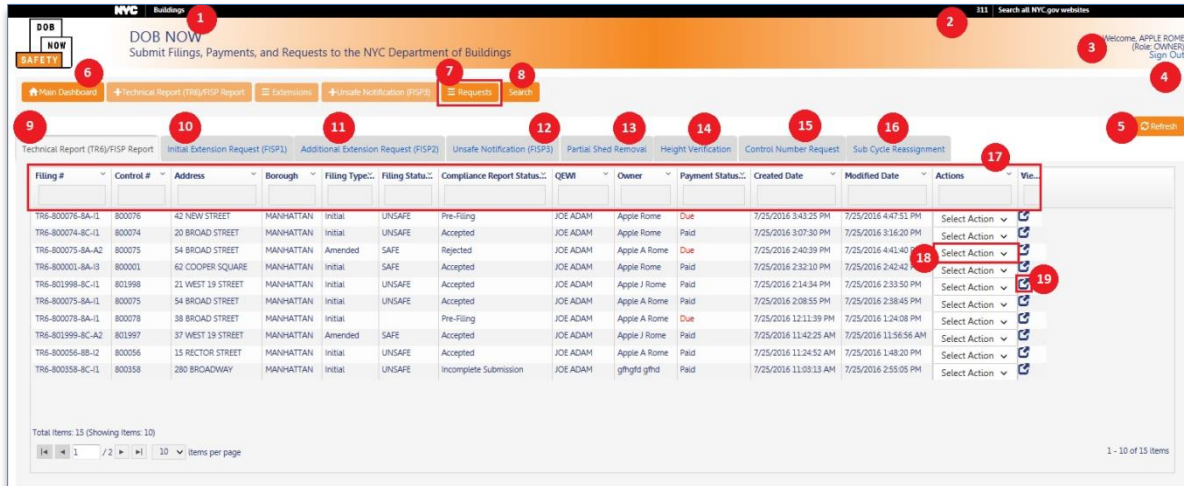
NYC Buildings 1

311 Search all NYC.gov websites 2

DOB NOW SAFETY

DOB NOW
Submit Filings, Payments, and Requests to the NYC Department of Buildings

Welcome, APPLE ROME (Role: OWNER) Sign Out 3 4

6 Main Dashboard | Technical Report (TR6)/FISP Report | Extensions | Unsafe Notification (FISP3) | 7 Requests | 8 Search

5 Refresh

9 Technical Report (TR6)/FISP Report | 10 Initial Extension Request (FISP1) | 11 Additional Extension Request (FISP2) | 12 Unsafe Notification (FISP3) | 13 Partial Shed Removal | 14 Height Verification | 15 Control Number Request | 16 Sub Cycle Reassignment

17

| Filing # | Control # | Address | Borough | Filing Type | Filing Status | Compliance Report Status | QEWI | Owner | Payment Status | Created Date | Modified Date | Actions | View |
|---|---|---|---|---|---|---|---|---|---|---|---|---|---|
| TR6-800076-8A-I1 | 800076 | 42 NEW STREET | MANHATTAN | Initial | UNSAFE | Pre-Filing | JOE ADAM | Apple Rome | Due | 7/25/2016 3:43:25 PM | 7/25/2016 4:47:51 PM | Select Action | |
| TR6-800074-8C-I1 | 800074 | 20 BROAD STREET | MANHATTAN | Initial | UNSAFE | Accepted | JOE ADAM | Apple Rome | Paid | 7/25/2016 3:07:30 PM | 7/25/2016 3:16:20 PM | Select Action | |
| TR6-800075-8A-A2 | 800075 | 54 BROAD STREET | MANHATTAN | Amended | SAFE | Rejected | JOE ADAM | Apple A Rome | Due | 7/25/2016 2:40:39 PM | 7/25/2016 4:41:40 PM | Select Action 18 | |
| TR6-800001-8A-I3 | 800001 | 62 COOPER SQUARE | MANHATTAN | Initial | SAFE | Accepted | JOE ADAM | Apple Rome | Paid | 7/25/2016 2:32:10 PM | 7/25/2016 2:42:42 PM | Select Action | |
| TR6-801998-8C-I1 | 801998 | 21 WEST 19 STREET | MANHATTAN | Initial | UNSAFE | Accepted | JOE ADAM | Apple J Rome | Paid | 7/25/2016 2:14:34 PM | 7/25/2016 2:33:50 PM | Select Action | 19 |
| TR6-800075-8A-I1 | 800075 | 54 BROAD STREET | MANHATTAN | Initial | UNSAFE | Accepted | JOE ADAM | Apple A Rome | Paid | 7/25/2016 2:08:55 PM | 7/25/2016 2:38:45 PM | Select Action | |
| TR6-800078-8A-I1 | 800078 | 38 BROAD STREET | MANHATTAN | Initial | | Pre-Filing | JOE ADAM | Apple A Rome | Due | 7/25/2016 12:11:39 PM | 7/25/2016 1:24:08 PM | Select Action | |
| TR6-801999-8C-A2 | 801997 | 37 WEST 19 STREET | MANHATTAN | Amended | SAFE | Accepted | JOE ADAM | Apple J Rome | Paid | 7/25/2016 11:42:25 AM | 7/25/2016 11:56:56 AM | Select Action | |
| TR6-800056-8B-I2 | 800056 | 15 RECTOR STREET | MANHATTAN | Initial | UNSAFE | Accepted | JOE ADAM | Apple A Rome | Paid | 7/25/2016 11:24:52 AM | 7/25/2016 1:48:20 PM | Select Action | |
| TR6-800358-8C-I1 | 800358 | 280 BROADWAY | MANHATTAN | Initial | UNSAFE | Incomplete Submission | JOE ADAM | gfhgfd gfhd | Paid | 7/25/2016 11:03:13 AM | 7/25/2016 2:55:05 PM | Select Action | |

Total Items: 15 (Showing Items: 10)

1 / 2 10 items per page

1 - 10 of 15 items